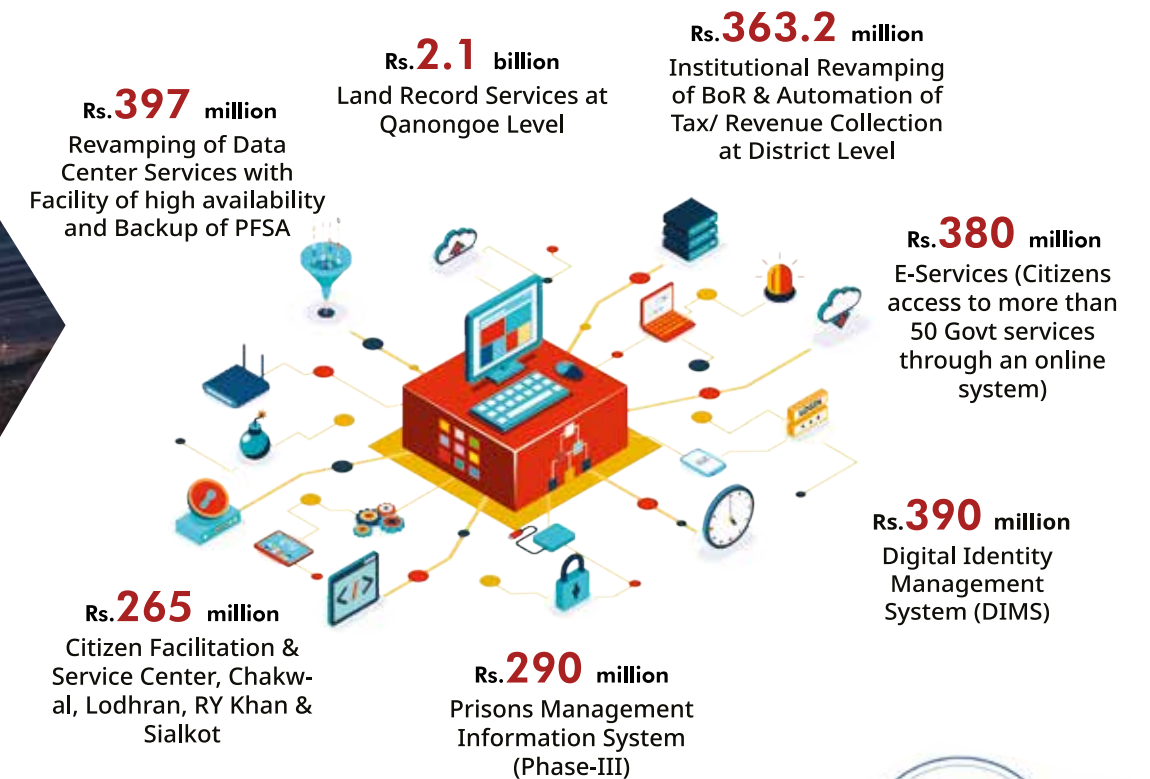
Rs.397 million
Revamping of Data Center Services with Facility of high availability and Backup of PFSA

Rs.2.1 billion
Land Record Services at Qanongoe Level

Rs.363.2 million
Institutional Revamping of BoR & Automation of Tax/ Revenue Collection at District Level

Rs.380 million
E-Services (Citizens access to more than 50 Govt services through an online system)

Rs.390 million
Digital Identity Management System (DIMS)

Rs.265 million
Citizen Facilitation & Service Center, Chakwal, Lodhran, RY Khan & Sialkot

Rs.290 million
Prisons Management Information System (Phase-III)